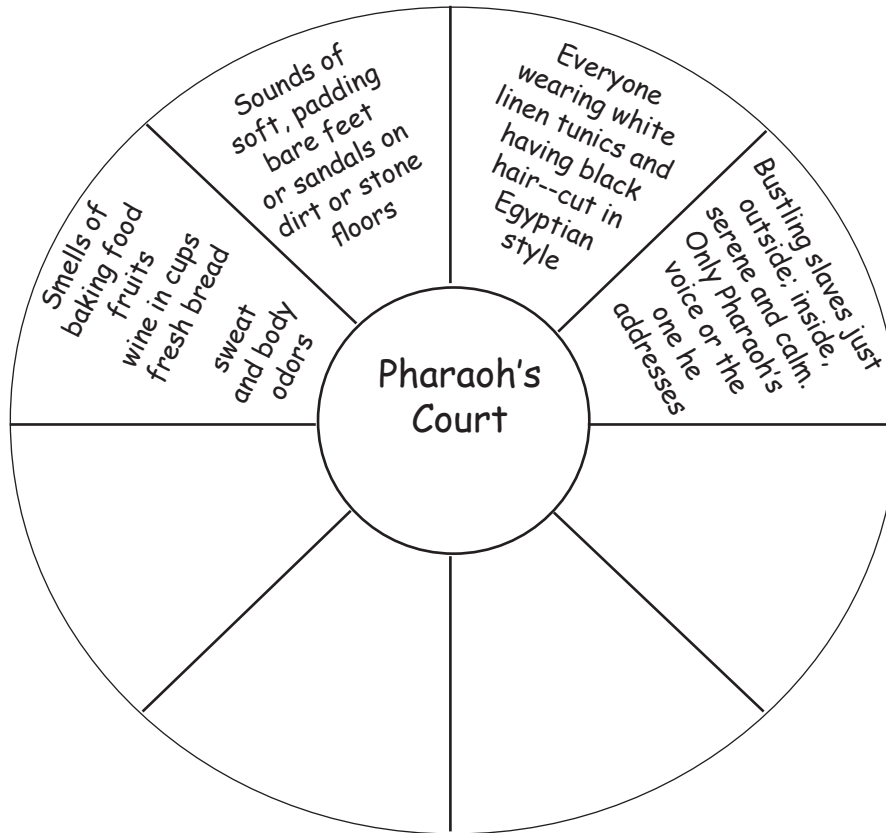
Pharaoh's Court

Smells of baking food fruits wine in cups fresh bread

sweat and body odors

Sounds of soft, padding bare feet or sandals on dirt or stone floors

Everyone wearing white linen tunics and having black hair--cut in Egyptian style

Bustling slaves just outside; inside, serene and calm. Only Pharaoh's voice or the one he addresses